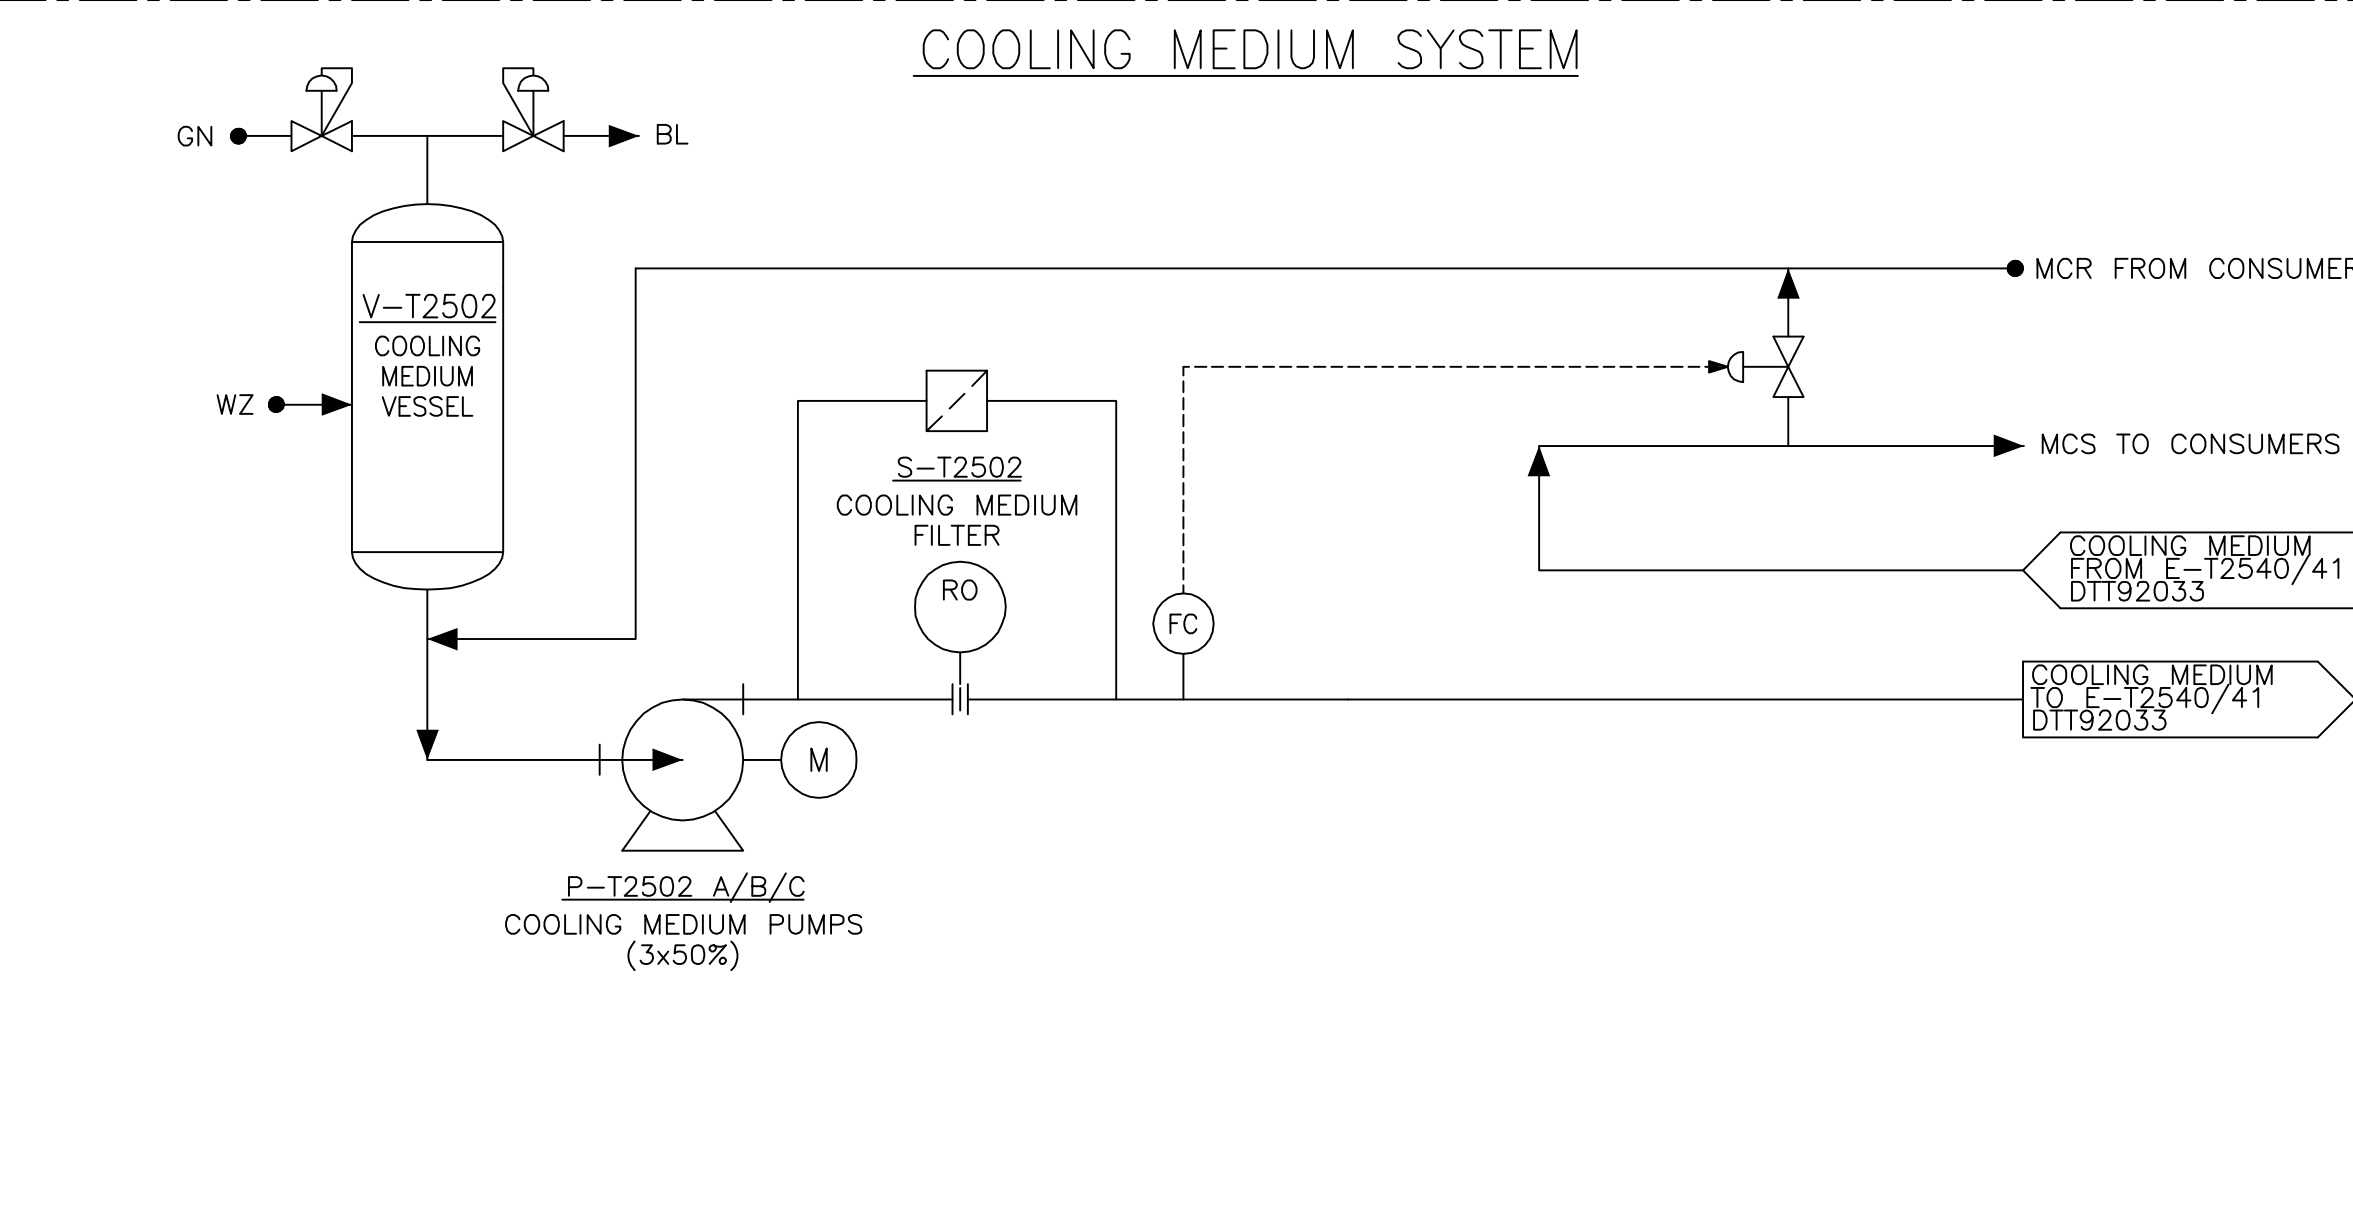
COOLING MEDIUM SYSTEM

GN

BL

V–T2502
COOLING MEDIUM VESSEL

WZ

MCR FROM CONSUMER

MCS TO CONSUMERS

S–T2502
COOLING MEDIUM FILTER

RO

FC

COOLING MEDIUM FROM E–T2540/41 DTT92033

COOLING MEDIUM TO E–T2540/41 DTT92033

M

P–T2502 A/B/C
COOLING MEDIUM PUMPS
(3x50%)